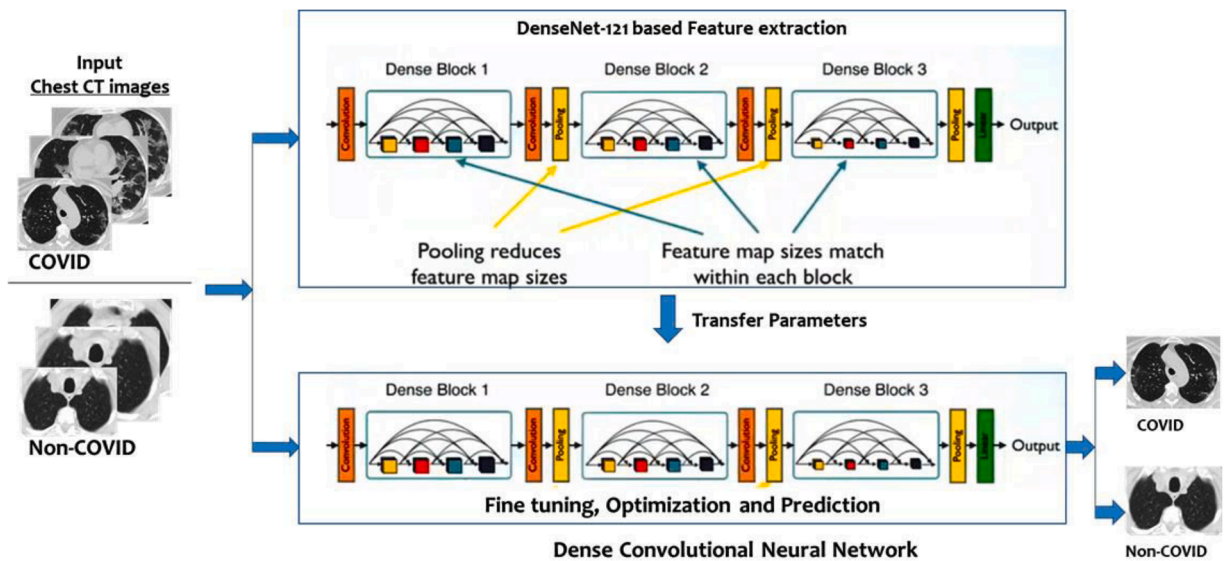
Input
Chest CT images

COVID

Non-COVID

DenseNet-121 based Feature extraction

Dense Block 1
Dense Block 2
Dense Block 3

Convolution
Convolution
Pooling
Convolution
Pooling
Pooling
Linear
Output

Pooling reduces feature map sizes
Feature map sizes match within each block

Transfer Parameters

Dense Block 1
Dense Block 2
Dense Block 3

Convolution
Convolution
Pooling
Convolution
Pooling
Pooling
Linear
Output

Fine tuning, Optimization and Prediction

Dense Convolutional Neural Network

COVID

Non-COVID